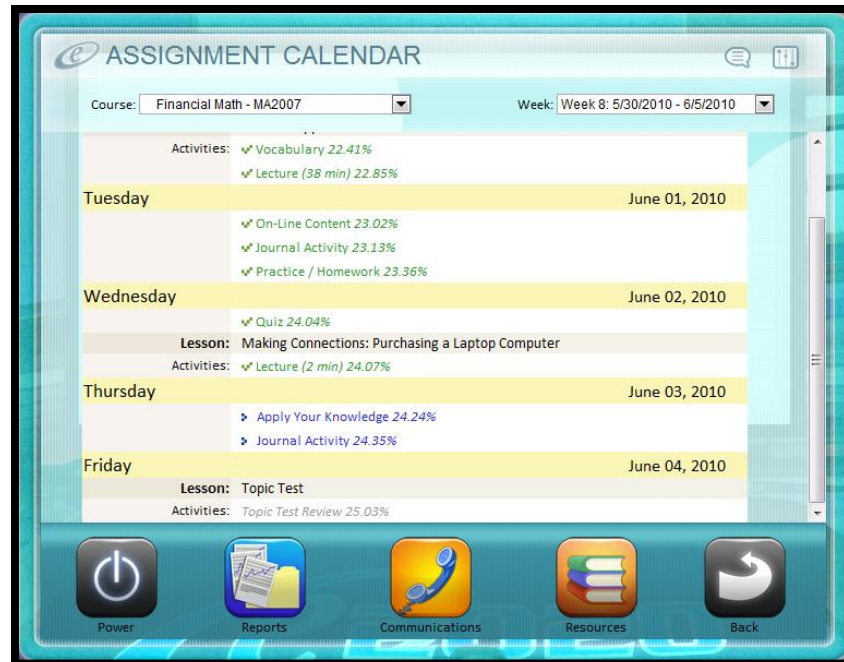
ASSIGNMENT CALENDAR

Course: Financial Math - MA2007

Week: Week 8: 5/30/2010 - 6/5/2010

Activities: ✔ Vocabulary 22.41%
✔ Lecture (38 min) 22.85%

Tuesday June 01, 2010

✔ On-Line Content 23.02%
✔ Journal Activity 23.13%
✔ Practice / Homework 23.36%

Wednesday June 02, 2010

✔ Quiz 24.04%

Lesson: Making Connections: Purchasing a Laptop Computer

Activities: ✔ Lecture (2 min) 24.07%

Thursday June 03, 2010

Apply Your Knowledge 24.24%
Journal Activity 24.35%

Friday June 04, 2010

Lesson: Topic Test

Activities: Topic Test Review 25.03%

Power

Reports

Communications

Resources

Back